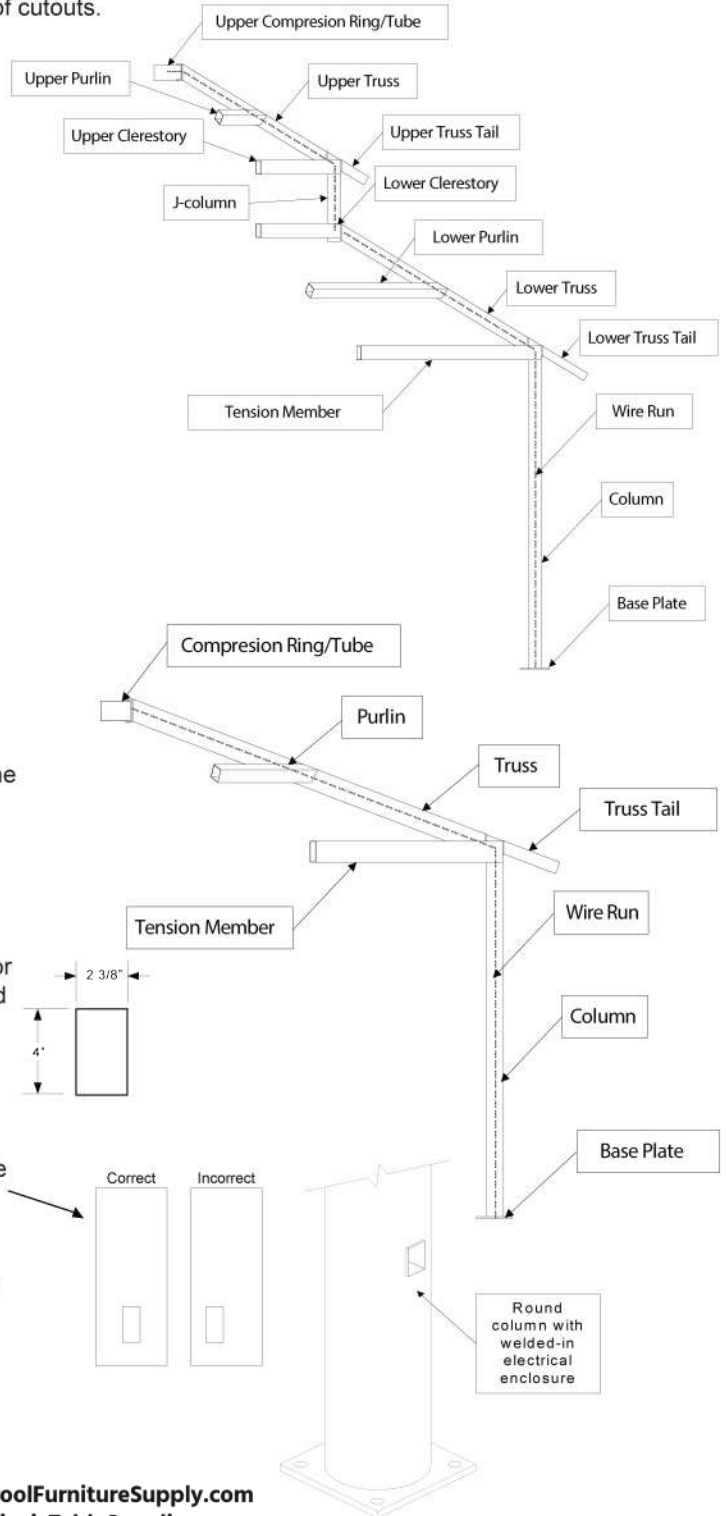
of cutouts.

Upper Compresion Ring/Tube

Upper Purlin

Upper Truss

Upper Clerestory

Upper Truss Tail

J-column

Lower Clerestory

Lower Purlin

Lower Truss

Lower Truss Tail

Tension Member

Wire Run

Column

Base Plate

Compresion Ring/Tube

Purlin

he

Truss

Truss Tail

Tension Member

Wire Run

or
d

2 3/8"

4"

Column

e

Base Plate

Correct

Incorrect

Round column with welded-in electrical enclosure

oolFurnitureSupply.com
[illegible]